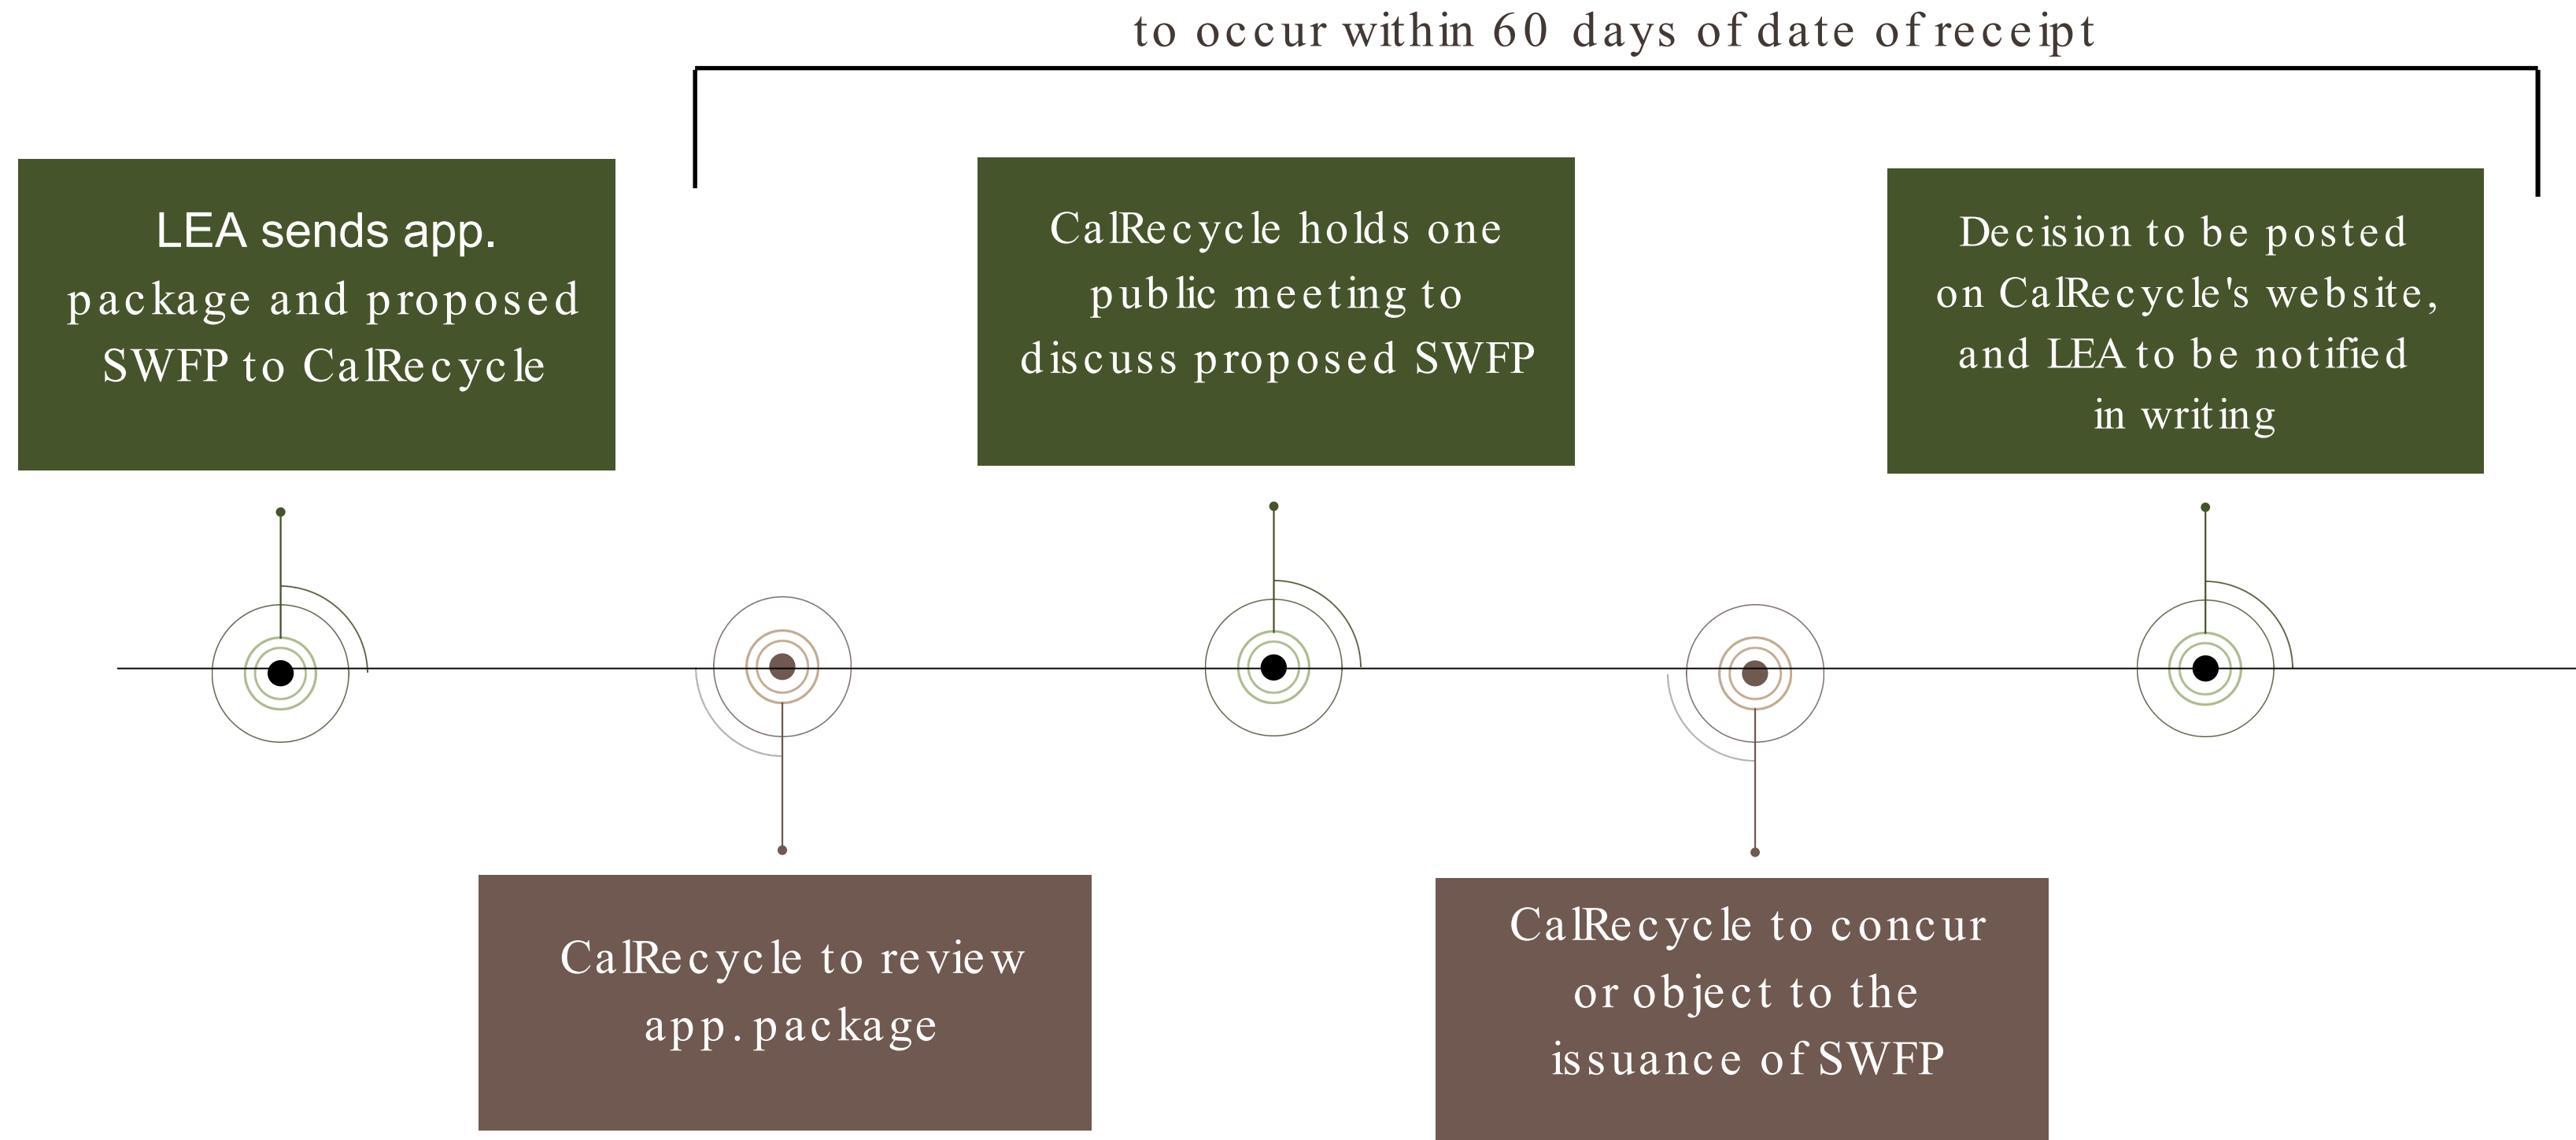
to occur within 60 days of date of receipt

LEA sends app. package and proposed SWFP to CalRecycle

CalRecycle to review app. package

CalRecycle holds one public meeting to discuss proposed SWFP

CalRecycle to concur or object to the issuance of SWFP

Decision to be posted on CalRecycle's website, and LEA to be notified in writing